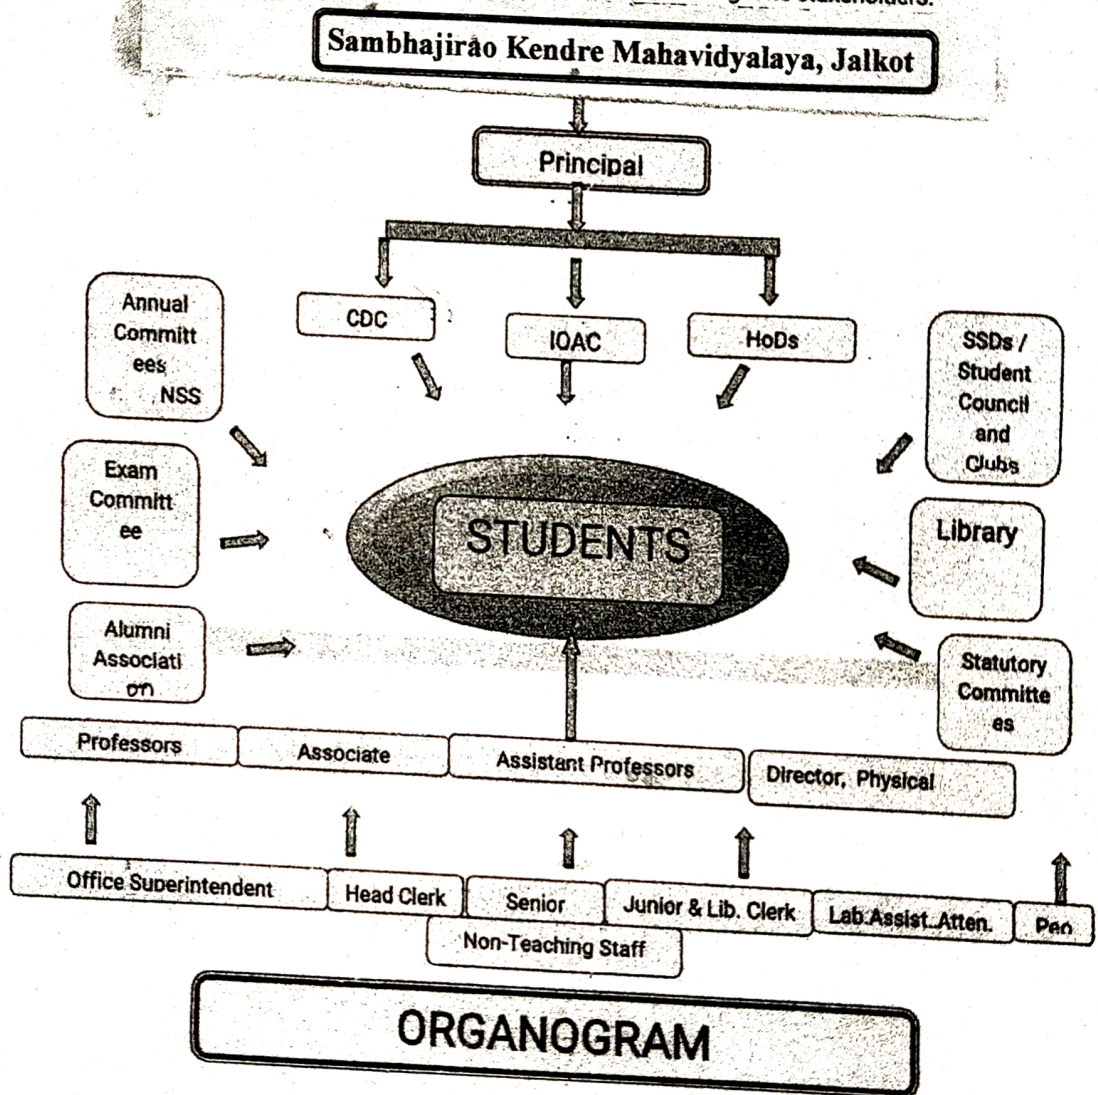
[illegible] stakeholders.

Sambhajirao Kendre Mahavidyalaya, Jalkot

Principal

CDC

IQAC

HoDs

Annual Committees NSS

SSDs / Student Council and Clubs

Exam Committee

STUDENTS

Library

Alumni Association

Statutory Committees

Professors

Associate

Assistant Professors

Director, Physical

Office Superintendent

Head Clerk

Senior

Junior & Lib. Clerk

Lab.Assist..Atten.

Peo

Non-Teaching Staff

ORGANOGRAM